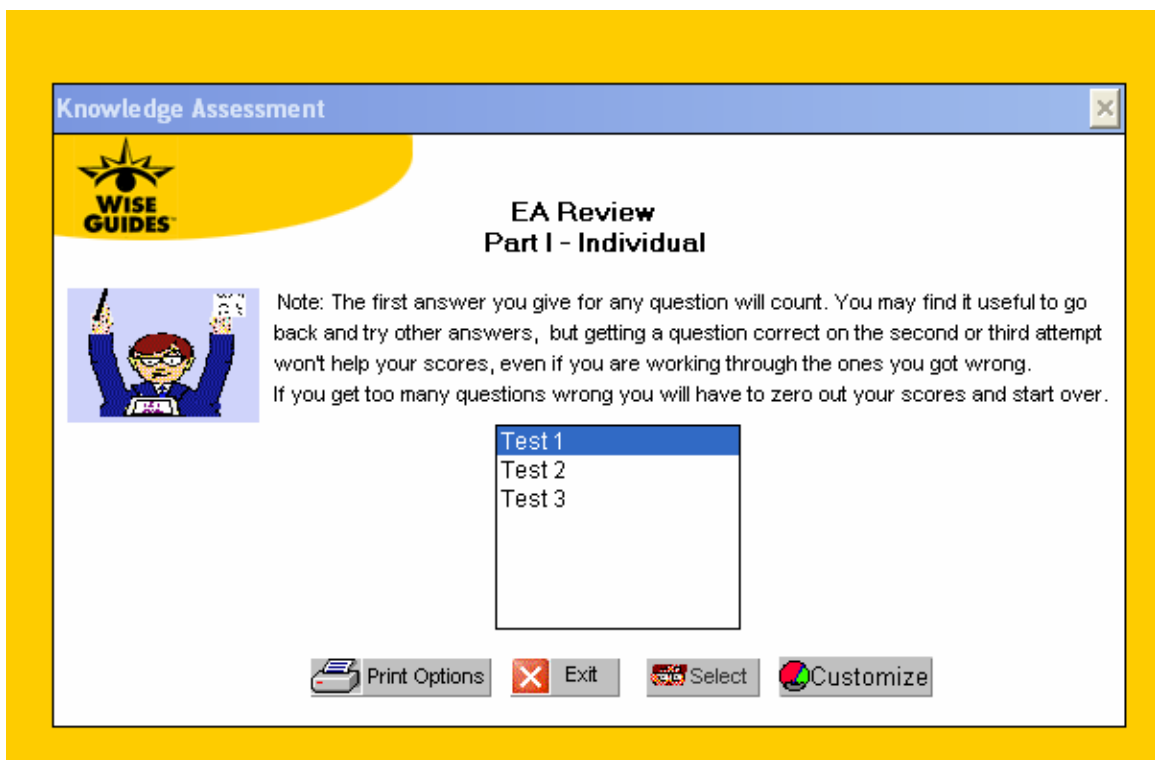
Knowledge Assessment

WISE GUIDES

EA Review
Part I - Individual

Note: The first answer you give for any question will count. You may find it useful to go back and try other answers, but getting a question correct on the second or third attempt won't help your scores, even if you are working through the ones you got wrong.
If you get too many questions wrong you will have to zero out your scores and start over.

Test 1
Test 2
Test 3

Print Options
Exit
Select
Customize